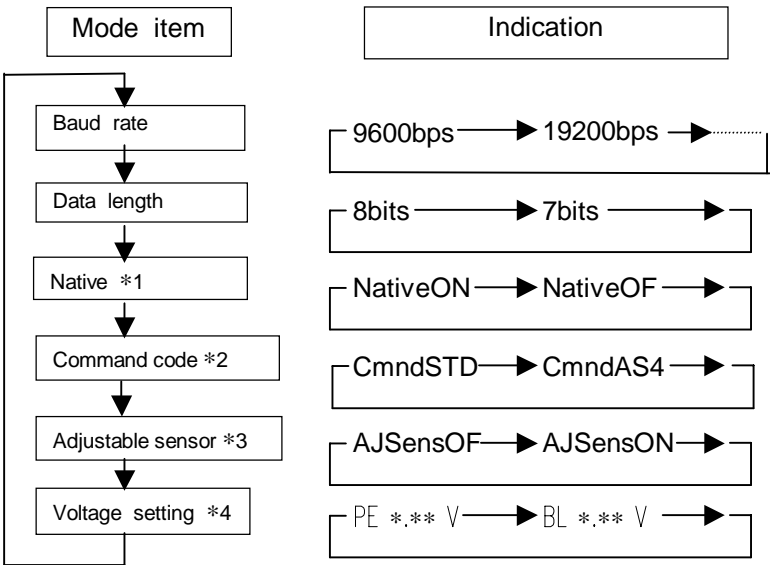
Mode item

Indication

Baud rate

Data length

Native ＊1

Command code ＊2

Adjustable sensor ＊3

Voltage setting ＊4

9600bps 19200bps

8bits 7bits

NativeON NativeOF

CmndSTD CmndAS4

AJSensOF AJSensON

PE ＊.＊＊ V BL ＊.＊＊ V